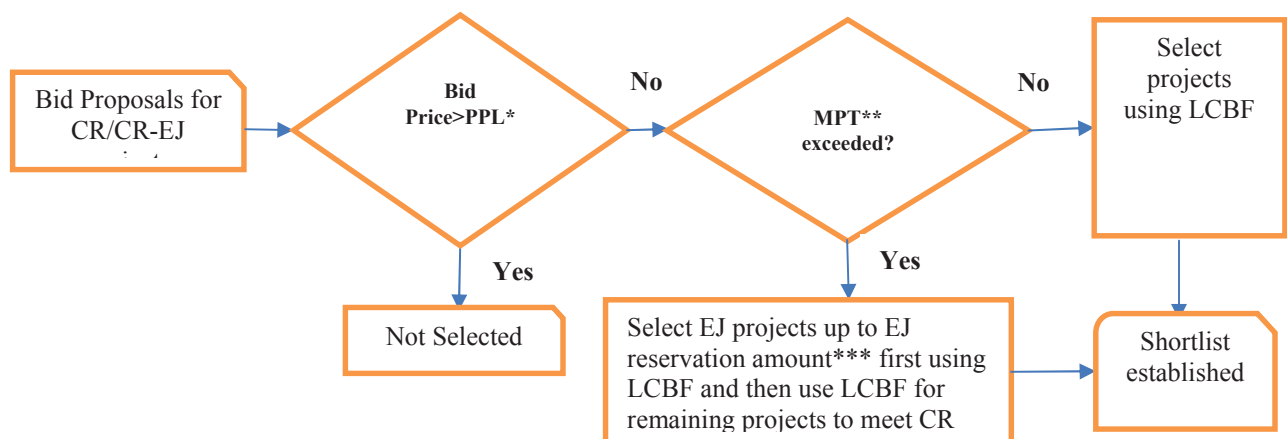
Bid Proposals for CR/CR-EJ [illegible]

Bid Price>PPL*

No

MPT** exceeded?

No

Select projects using LCBF

Yes

Yes

Not Selected

Select EJ projects up to EJ reservation amount*** first using LCBF and then use LCBF for remaining projects to meet CR

Shortlist established